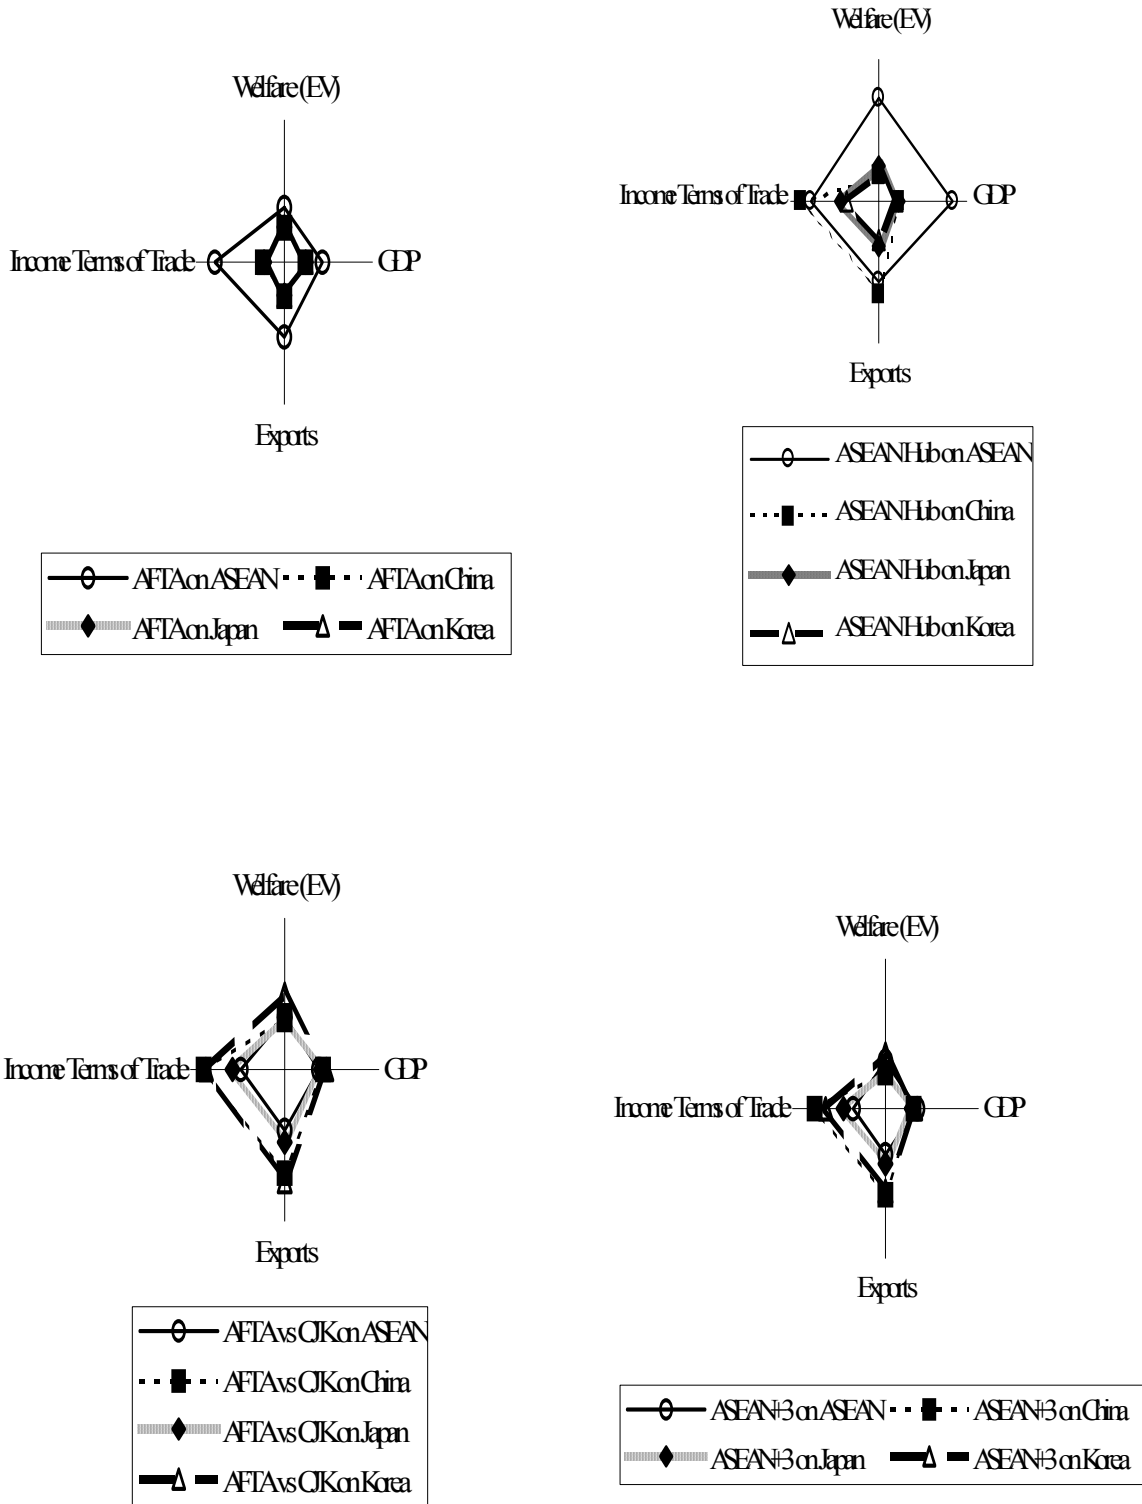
Welfare (EV)

Income Terms of Trade

GDP

Exports

AFTA on ASEAN
AFTA on China
AFTA on Japan
AFTA on Korea

Welfare (EV)

Income Terms of Trade

GDP

Exports

ASEAN Hub on ASEAN
ASEAN Hub on China
ASEAN Hub on Japan
ASEAN Hub on Korea

Welfare (EV)

Income Terms of Trade

GDP

Exports

AFTA vs CJK on ASEAN
AFTA vs CJK on China
AFTA vs CJK on Japan
AFTA vs CJK on Korea

Welfare (EV)

Income Terms of Trade

GDP

Exports

ASEAN+3 on ASEAN
ASEAN+3 on China
ASEAN+3 on Japan
ASEAN+3 on Korea